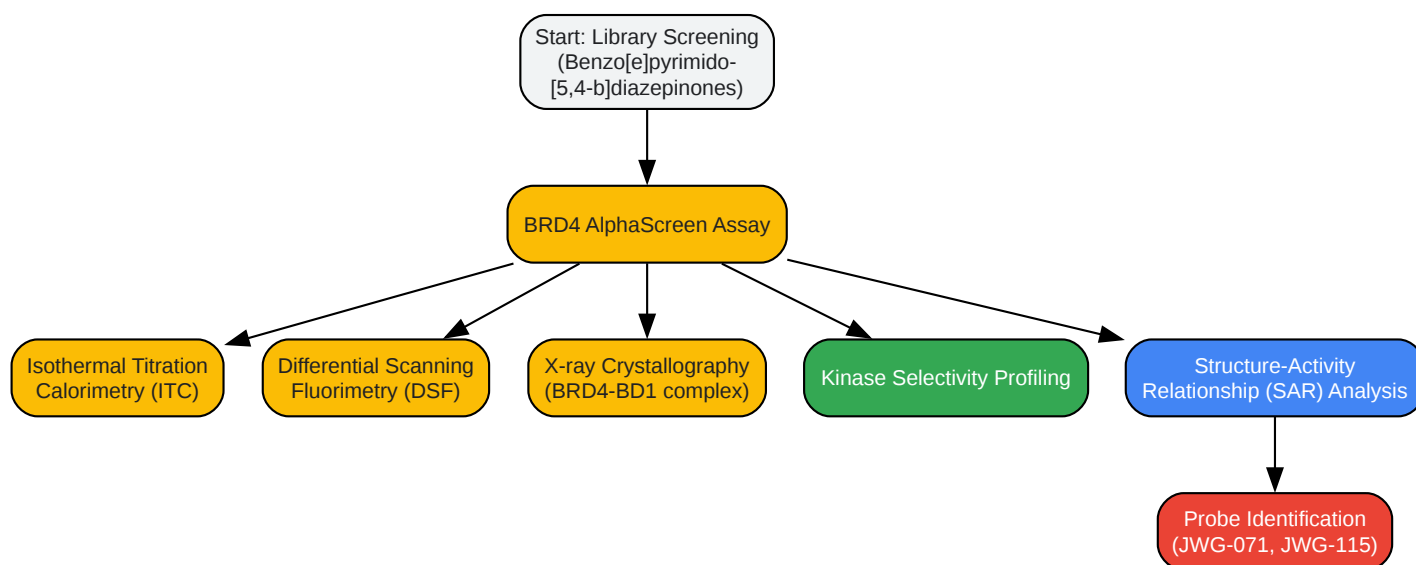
Start: Library Screening (Benzo[e]pyrimido-[5,4-b]diazepinones)

BRD4 AlphaScreen Assay

Isothermal Titration Calorimetry (ITC)

Differential Scanning Fluorimetry (DSF)

X-ray Crystallography (BRD4-BD1 complex)

Kinase Selectivity Profiling

Structure-Activity Relationship (SAR) Analysis

Probe Identification (JWG-071, JWG-115)